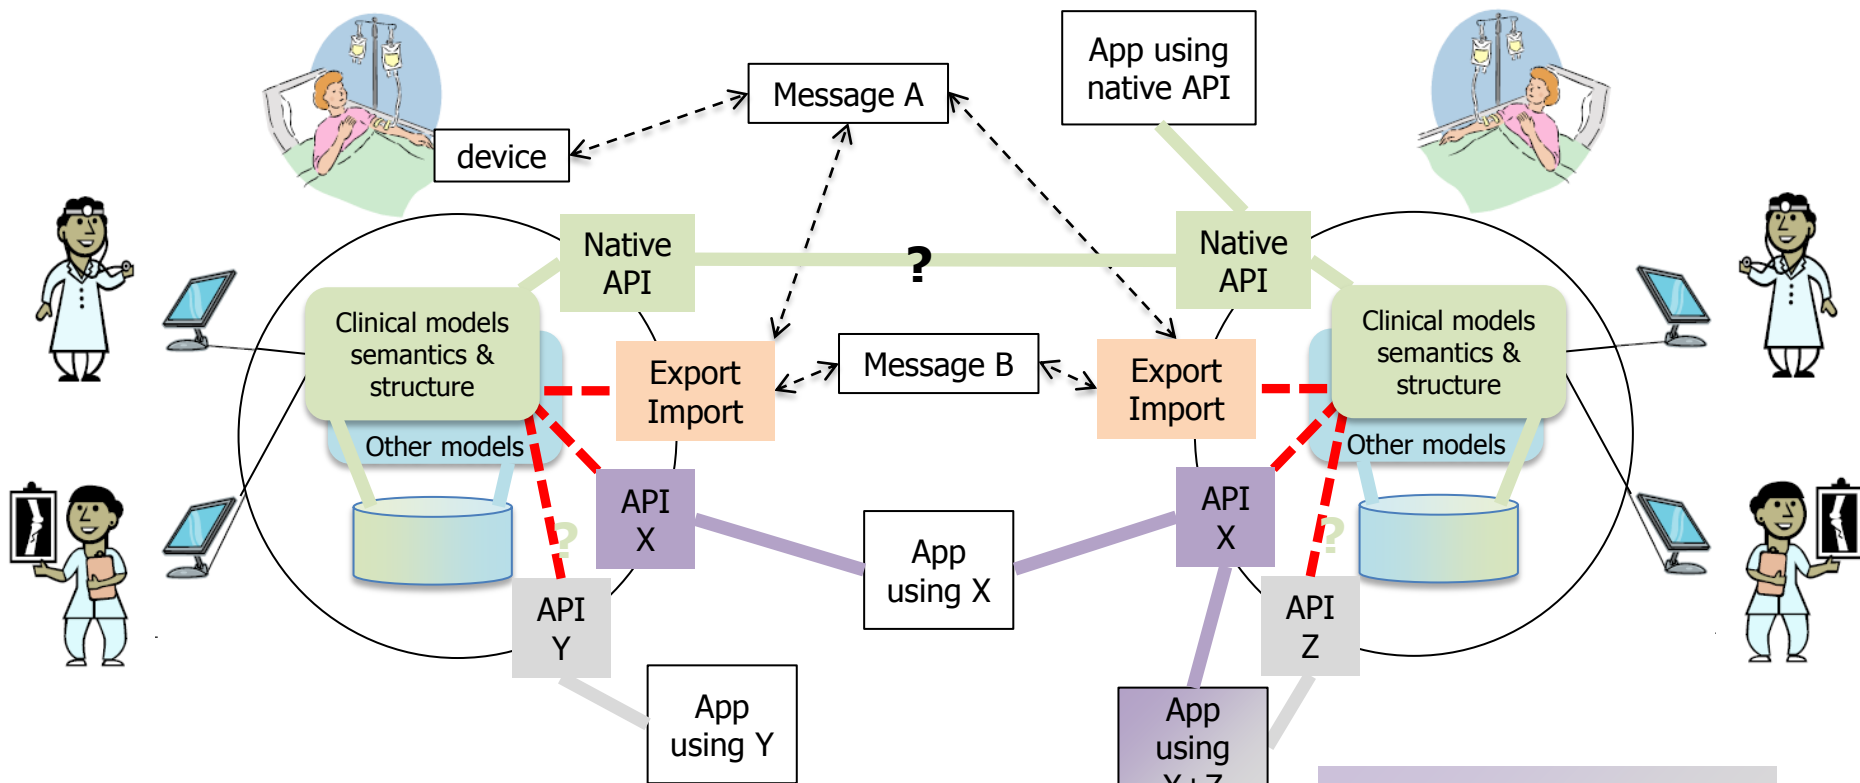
Message A

App using native API

device

Native API

?

Native API

Clinical models semantics & structure

Clinical models semantics & structure

Export Import

Message B

Export Import

Other models

Other models

API X

API X

?

?

App using X

API Y

API Z

App using Y

App using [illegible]